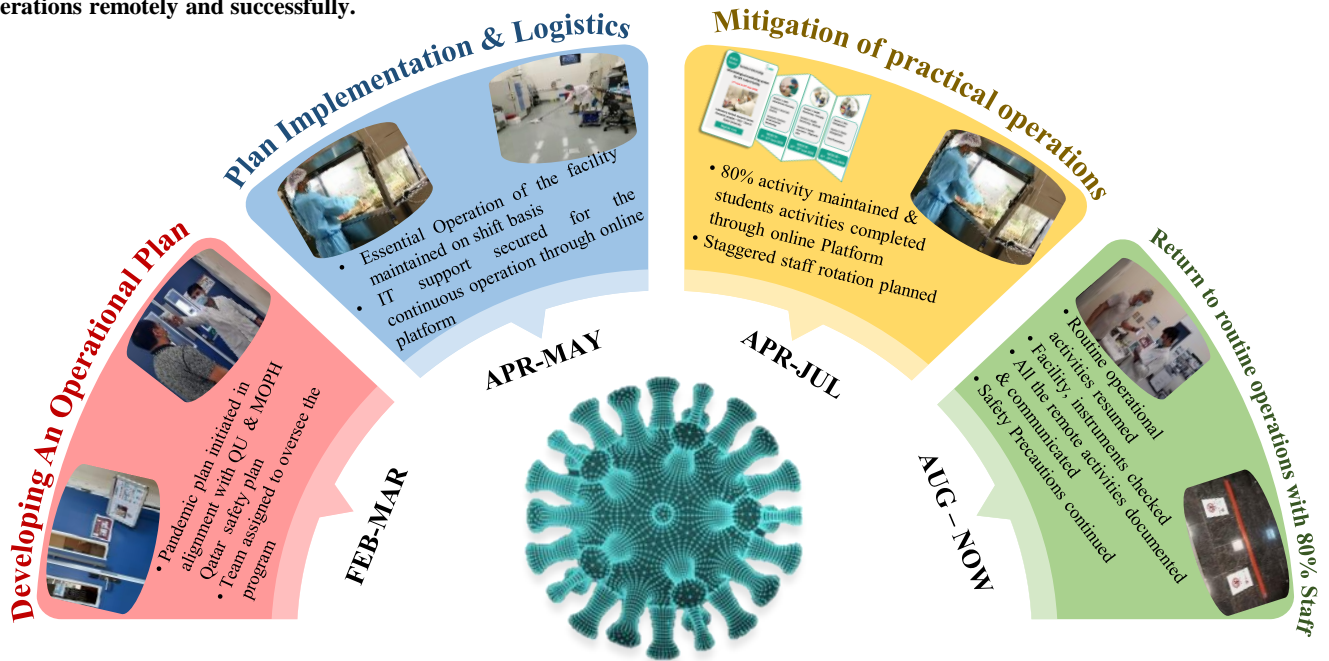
erations remotely and successfully.

Developing An Operational Plan

• Pandemic plan initiated in alignment with QU & MOPH Qatar safety plan
• Team assigned to oversee the program

FEB-MAR

Plan Implementation & Logistics

• Essential Operation of the facility maintained on shift basis
• IT support secured for the continuous operation through online platform

APR-MAY

Mitigation of practical operations

• 80% activity maintained & students activities completed through online Platform
• Staggered staff rotation planned

APR-JUL

Return to routine operations with 80% Staff

• Routine operational activities resumed
• Facility, instruments checked
• All the remote activities documented & communicated
• Safety Precautions continued

AUG – NOW